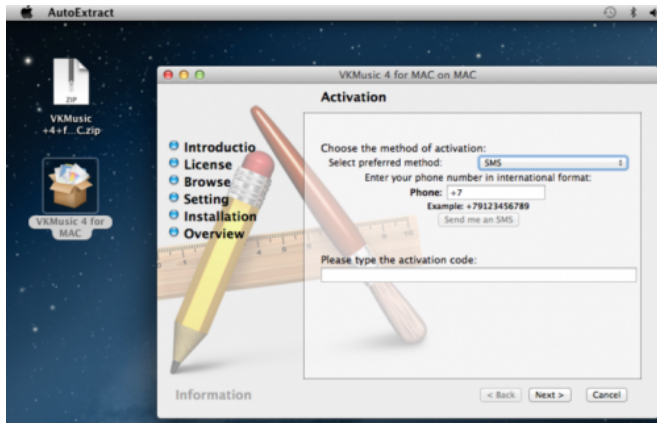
AutoExtract

ZIP

VKMusic +4+f...C.zip

VKMusic 4 for MAC

VKMusic 4 for MAC on MAC

Activation

Introductio
License
Browse
Setting
Installation
Overview

Choose the method of activation:
Select preferred method: SMS
Enter your phone number in international format:
Phone: +7
Example: +79123456789
Send me an SMS

Please type the activation code:

Information

< Back
Next >
Cancel